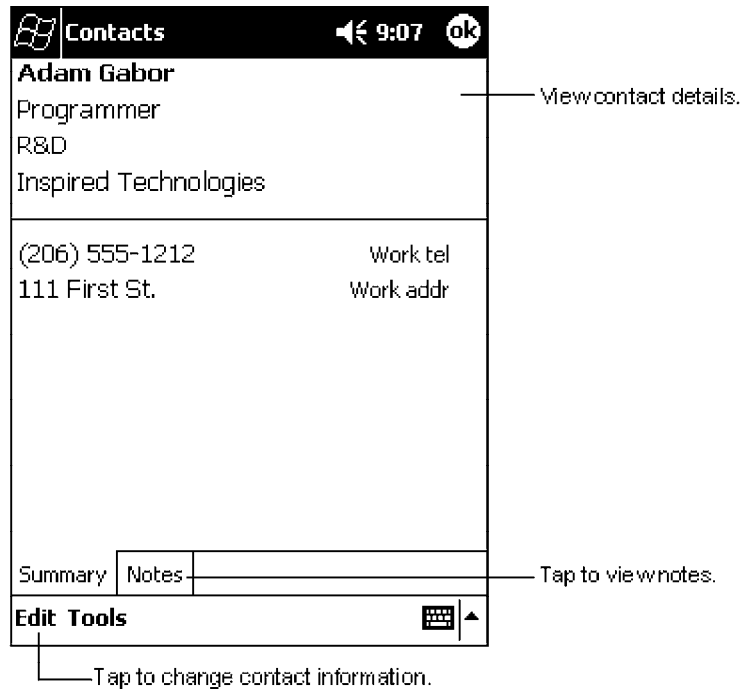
Contacts 9:07 ok

Adam Gabor
Programmer
R&D
Inspired Technologies

View contact details.

(206) 555-1212 Work tel
111 First St. Work addr

Summary Notes

Tap to view notes.

Edit Tools

Tap to change contact information.